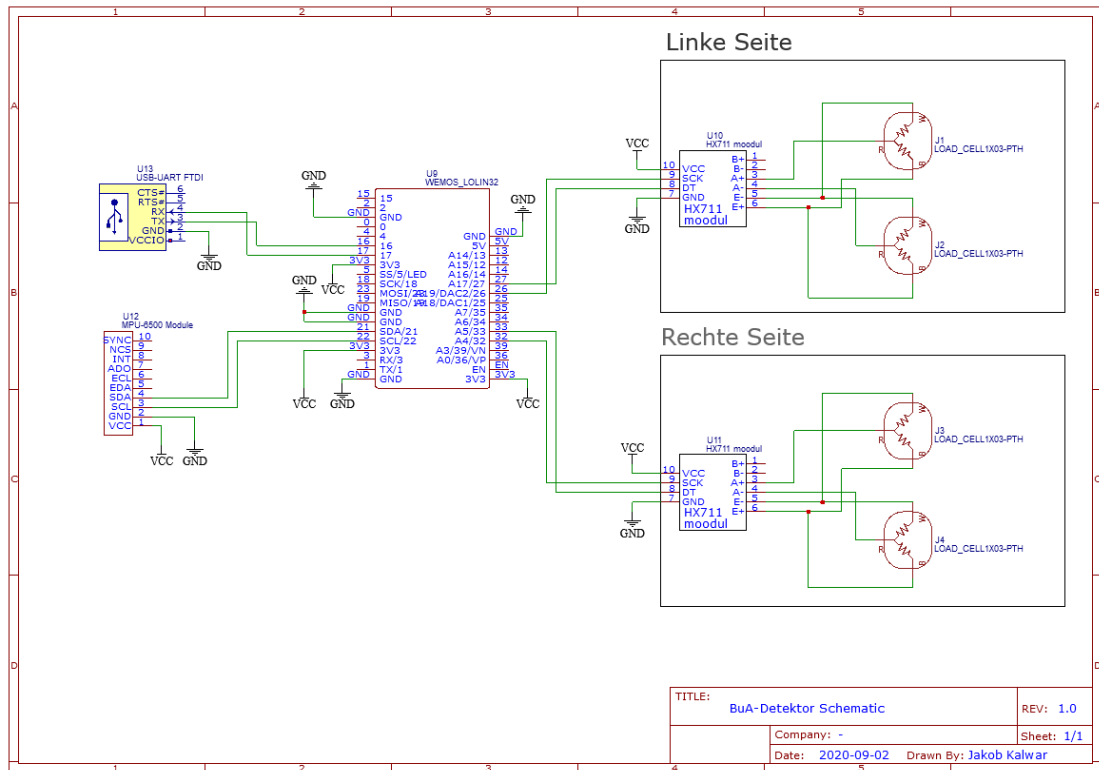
1 2 3 4 5

A B C D

Linke Seite

U10
HX711 moodul
VCC
10 VCC
9 SCK
8 DT
7 GND
HX711
moodul
B+ 1
B- 2
A+ 3
A- 4
E- 5
E+ 6
GND

J1
LOAD_CELL1X03-PTH
R

J2
LOAD_CELL1X03-PTH
R

U13
USB-UART FTDI
CTS# 6
RTS# 5
RX 4
TX 3
GND 2
VCCIO 1
GND

GND
U9
WEMOS_LOLIN32
15 15
2 2
GND GND
0 0
4 4
16 16
17 17
3V3 3V3
5 SS/5/LED
18 SCK/18
23 MOSI/23
19 MISO/19
GND GND
GND GND
21 SDA/21
22 SCL/22
3V3 3V3
3 RX/3
1 TX/1
GND GND
GND GND
5V 5V
A14/13 13
A15/12 12
A16/14 14
A17/27 27
A19/DAC2/26 26
A18/DAC1/25 25
A7/35 35
A6/34 34
A5/33 33
A4/32 32
A3/39/VN 39
A0/36/VP 36
EN EN
3V3 3V3
GND
VCC
GND
VCC
GND
VCC

U12
MPU-6500 Module
SYNC 10
NCS 9
INT 8
ADO 7
ECL 6
EDA 5
SDA 4
SCL 3
GND 2
VCC 1
VCC GND

Rechte Seite

U11
HX711 moodul
VCC
10 VCC
9 SCK
8 DT
7 GND
HX711
moodul
B+ 1
B- 2
A+ 3
A- 4
E- 5
E+ 6
GND

J3
LOAD_CELL1X03-PTH
R

J4
LOAD_CELL1X03-PTH
R

TITLE:
BuA-Detektor Schematic
REV: 1.0
Company: -
Sheet: 1/1
Date: 2020-09-02
Drawn By: Jakob Kalwar